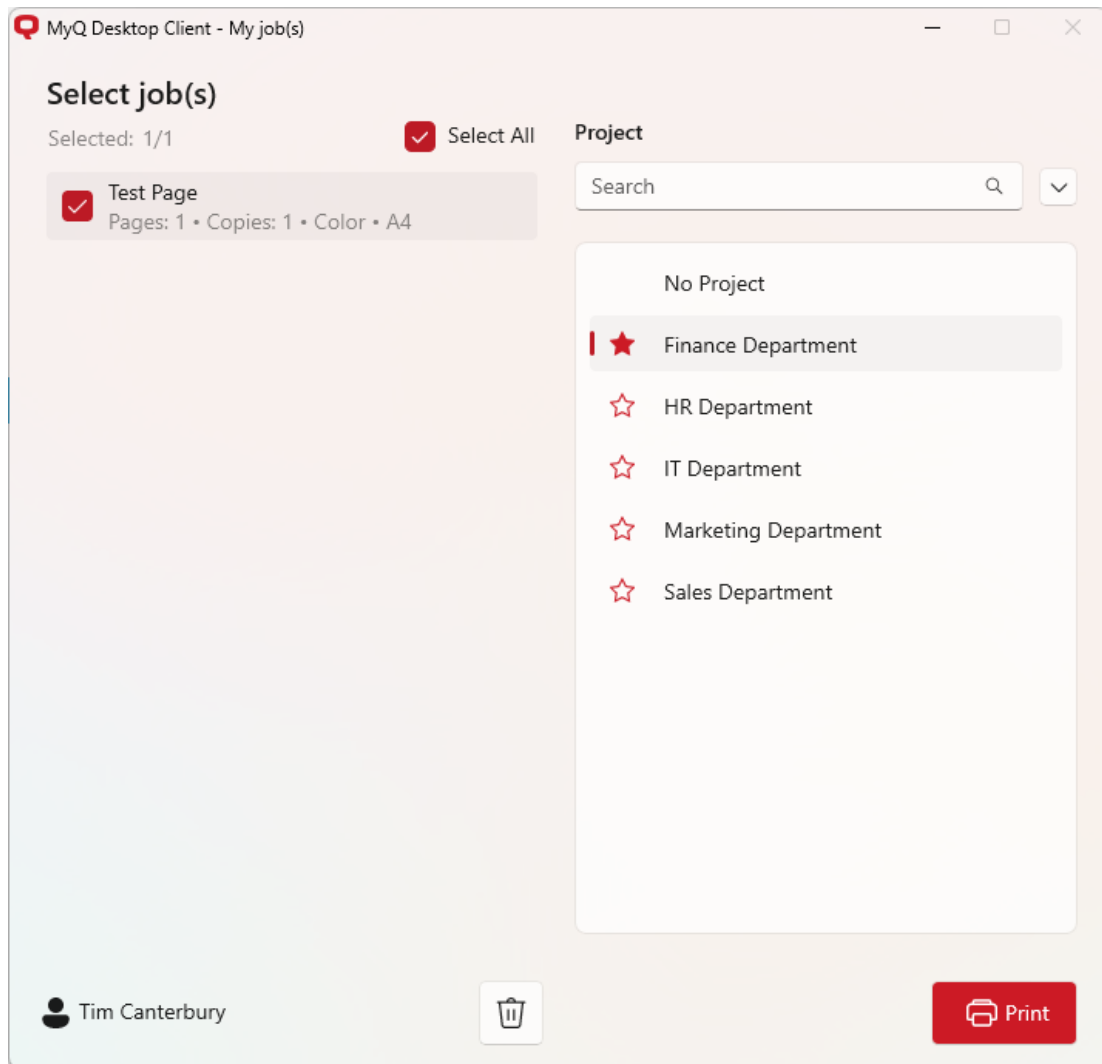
MyQ Desktop Client - My job(s)

Select job(s)

Selected: 1/1

Select All

Test Page
Pages: 1 • Copies: 1 • Color • A4

Project

Search

No Project

Finance Department

HR Department

IT Department

Marketing Department

Sales Department

Tim Canterbury

Print